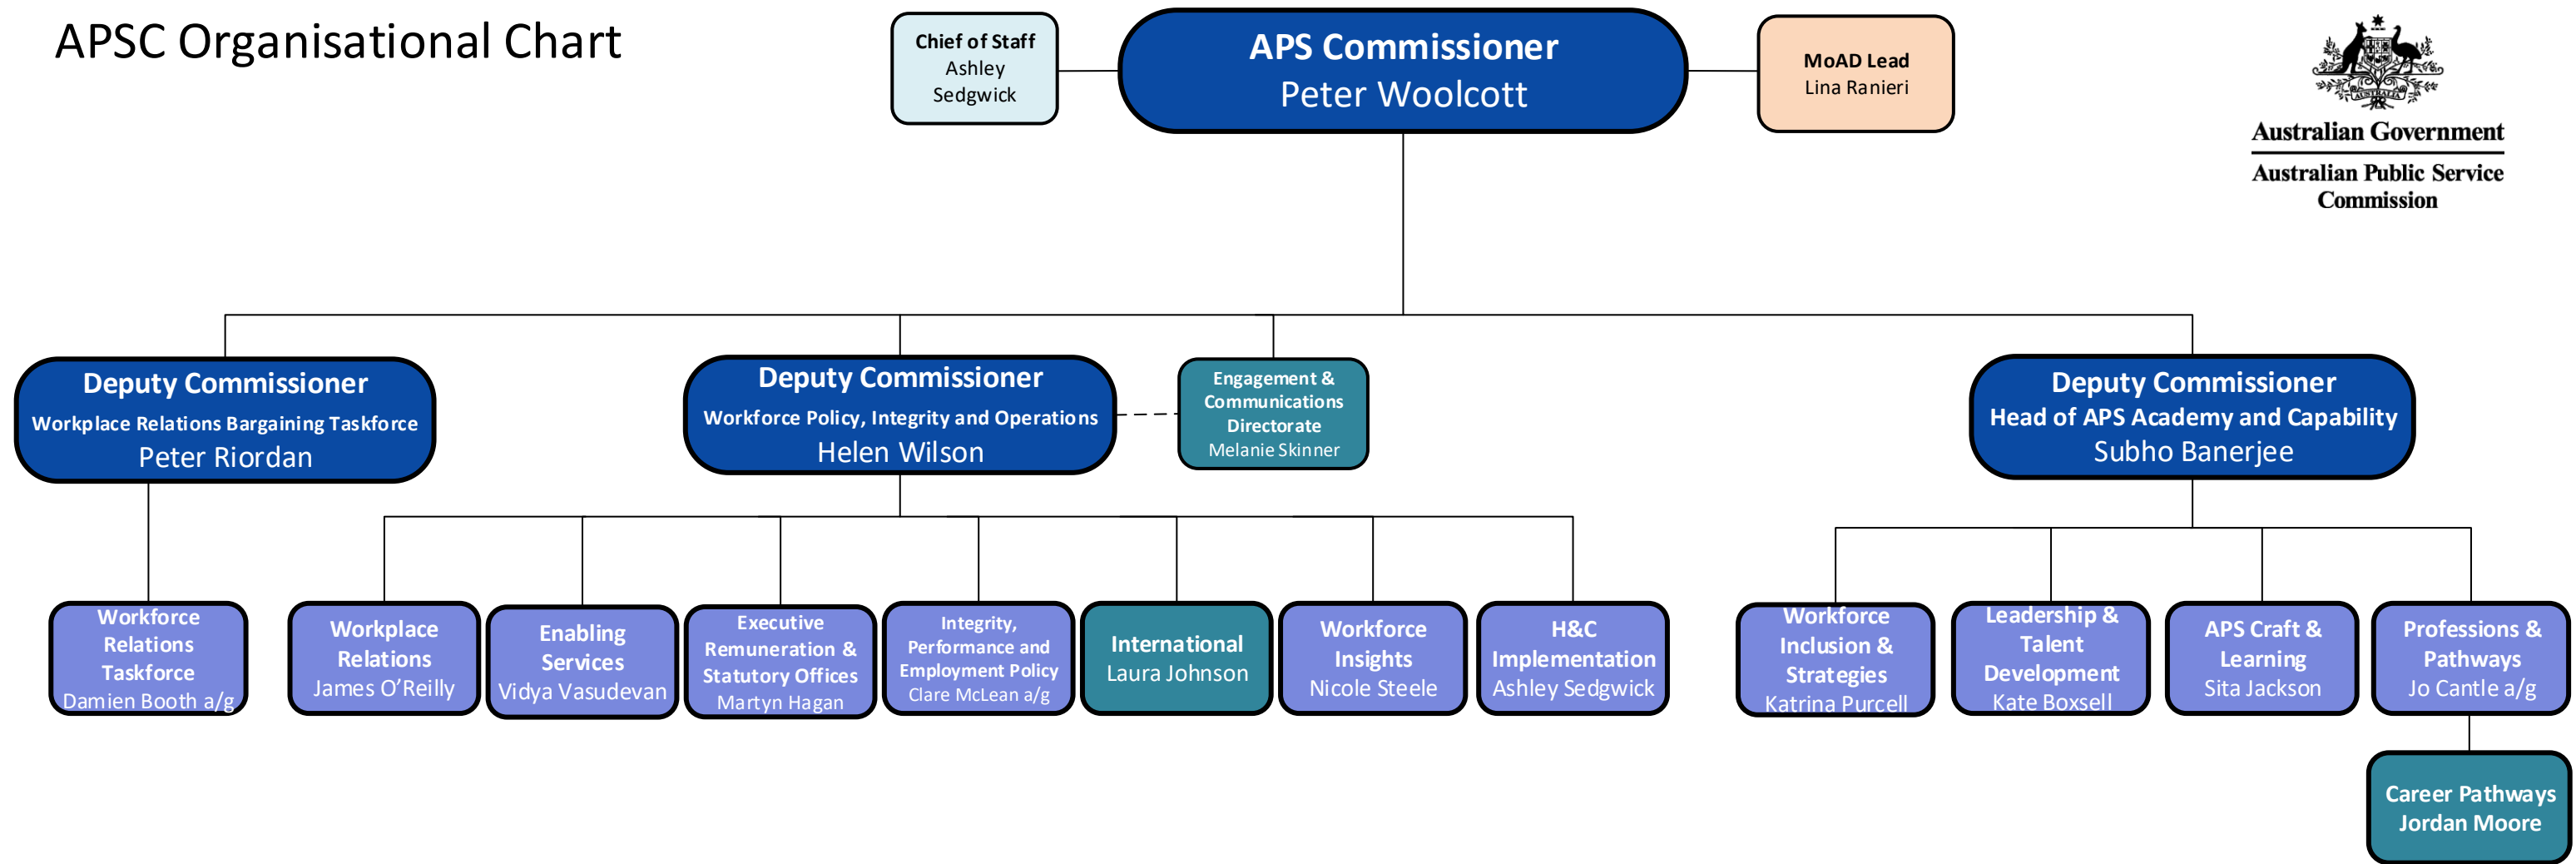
APSC Organisational Chart

Chief of Staff
Ashley Sedgwick

APS Commissioner
Peter Woolcott

MoAD Lead
Lina Ranieri

Australian Government
Australian Public Service Commission

Deputy Commissioner
Workplace Relations Bargaining Taskforce
Peter Riordan

Deputy Commissioner
Workforce Policy, Integrity and Operations
Helen Wilson

Engagement & Communications Directorate
Melanie Skinner

Deputy Commissioner
Head of APS Academy and Capability
Subho Banerjee

Workforce Relations Taskforce
Damien Booth a/g

Workplace Relations
James O'Reilly

Enabling Services
Vidya Vasudevan

Executive Remuneration & Statutory Offices
Martyn Hagan

Integrity, Performance and Employment Policy
Clare McLean a/g

International
Laura Johnson

Workforce Insights
Nicole Steele

H&C Implementation
Ashley Sedgwick

Workforce Inclusion & Strategies
Katrina Purcell

Leadership & Talent Development
Kate Boxsell

APS Craft & Learning
Sita Jackson

Professions & Pathways
Jo Cantle a/g

Career Pathways
Jordan Moore